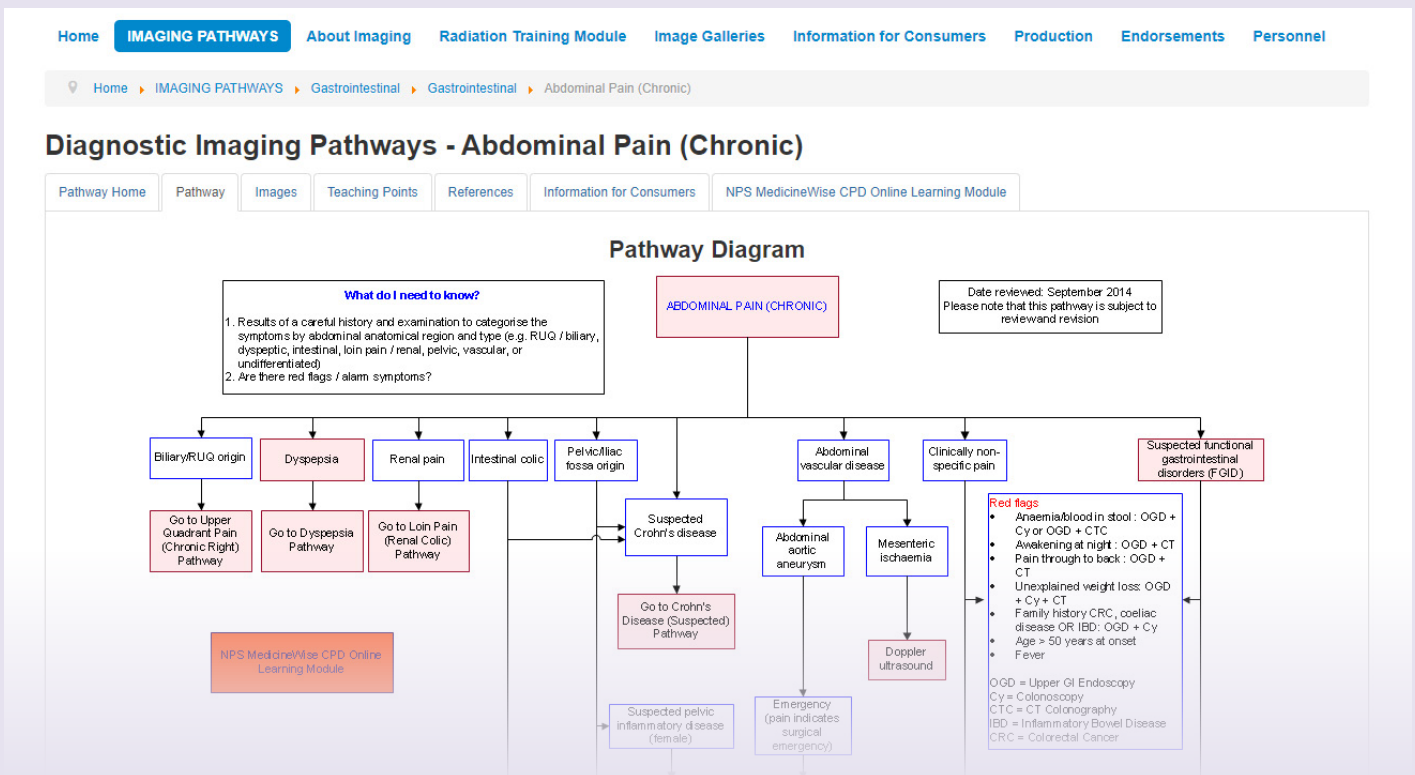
Home IMAGING PATHWAYS About Imaging Radiation Training Module Image Galleries Information for Consumers Production Endorsements Personnel

Home ▸ IMAGING PATHWAYS ▸ Gastrointestinal ▸ Gastrointestinal ▸ Abdominal Pain (Chronic)

Diagnostic Imaging Pathways - Abdominal Pain (Chronic)

Pathway Home | Pathway | Images | Teaching Points | References | Information for Consumers | NPS MedicineWise CPD Online Learning Module

Pathway Diagram

What do I need to know?

1. Results of a careful history and examination to categorise the symptoms by abdominal anatomical region and type (e.g. RUQ / biliary, dyspeptic, intestinal, loin pain / renal, pelvic, vascular, or undifferentiated)
2. Are there red flags / alarm symptoms?

ABDOMINAL PAIN (CHRONIC)

Date reviewed: September 2014
Please note that this pathway is subject to reviewand revision

Biliary/RUQ origin

Dyspepsia

Renal pain

Intestinal colic

Pelvic/Iliac fossa origin

Abdominal vascular disease

Clinically non-specific pain

Suspected functional gastrointestinal disorders (FGID)

Go to Upper Quadrant Pain (Chronic Right) Pathway

Go to Dyspepsia Pathway

Go to Loin Pain (Renal Colic) Pathway

Suspected Crohn's disease

Abdominal aortic aneurysm

Mesenteric ischaemia

Red flags
• Anaemia/blood in stool : OGD + Cy or OGD + CTC
• Awakening at night : OGD + CT
• Pain through to back : OGD + CT
• Unexplained weight loss: OGD + Cy + CT
• Family history CRC, coeliac disease OR IBD: OGD + Cy
• Age > 50 years at onset
• Fever

OGD = Upper GI Endoscopy
Cy = Colonoscopy
CTC = CT Colonography
IBD = Inflammatory Bowel Disease
CRC = Colorectal Cancer

Go to Crohn's Disease (Suspected) Pathway

NPS MedicineWise CPD Online Learning Module

Doppler ultrasound

Emergency (pain indicates surgical emergency)

Suspected pelvic inflammatory disease (female)